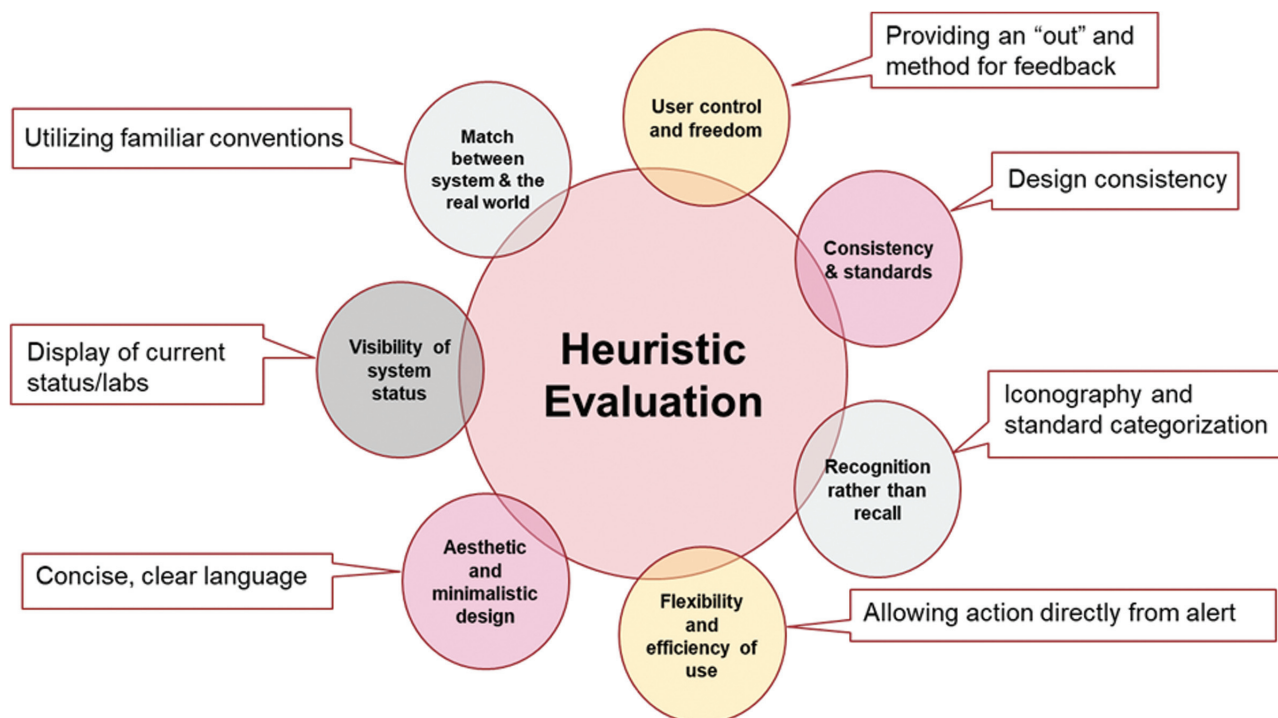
Heuristic Evaluation

User control and freedom

Providing an “out” and method for feedback

Consistency & standards

Design consistency

Recognition rather than recall

Iconography and standard categorization

Flexibility and efficiency of use

Allowing action directly from alert

Aesthetic and minimalistic design

Concise, clear language

Visibility of system status

Display of current status/labs

Match between system & the real world

Utilizing familiar conventions